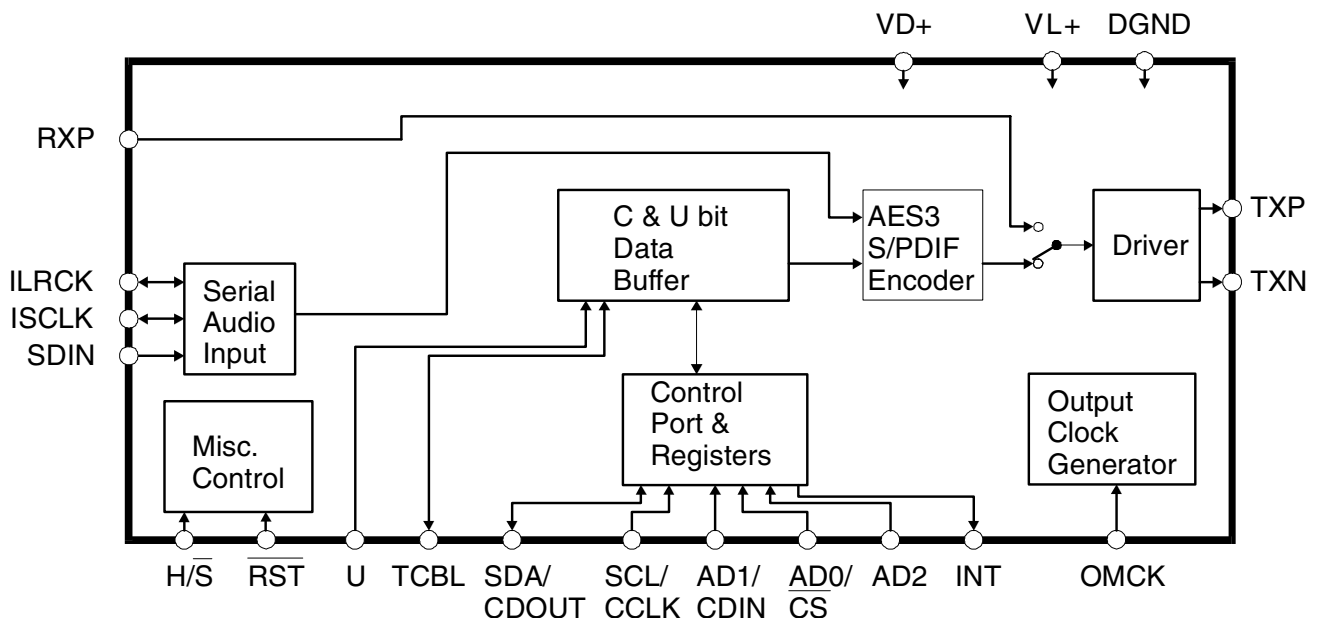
VD+ VL+ DGND

RXP

C & U bit Data Buffer

AES3 S/PDIF Encoder

Driver

TXP

TXN

ILRCK
ISCLK
SDIN

Serial Audio Input

Control Port & Registers

Output Clock Generator

Misc. Control

H/$\overline{S}$ $\overline{RST}$ U TCBL SDA/ CDOUT SCL/ CCLK AD1/ CDIN AD0/ $\overline{CS}$ AD2 INT OMCK